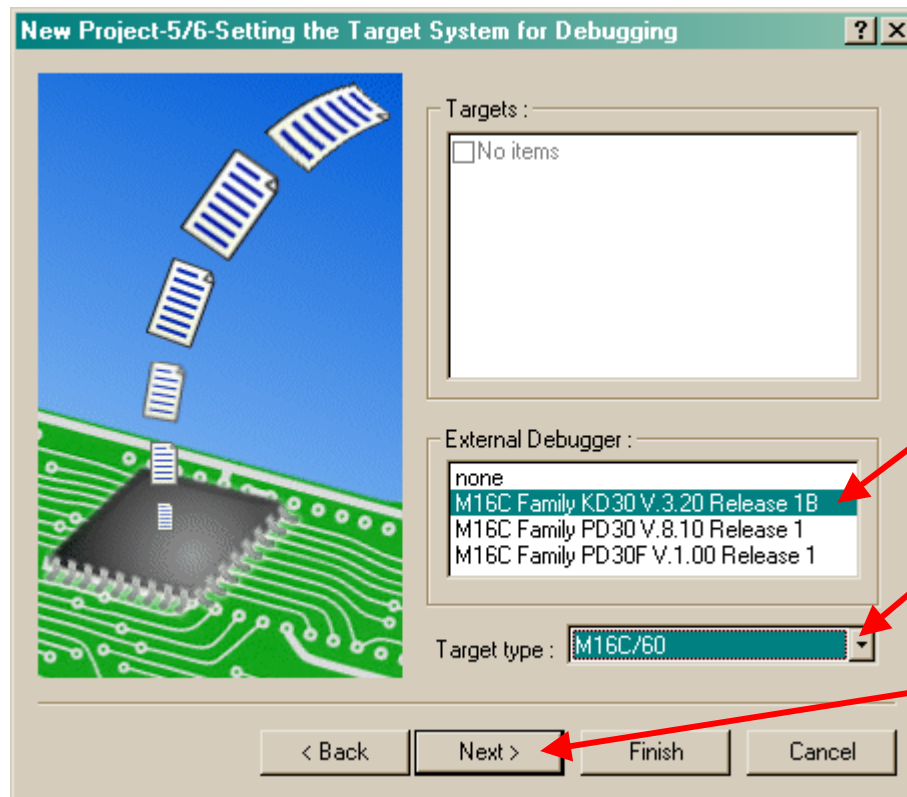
New Project-5/6-Setting the Target System for Debugging

?

Targets :

No items

External Debugger :

none
M16C Family KD30 V.3.20 Release 1B
M16C Family PD30 V.8.10 Release 1
M16C Family PD30F V.1.00 Release 1

Target type : M16C/60

< Back
Next >
Finish
Cancel